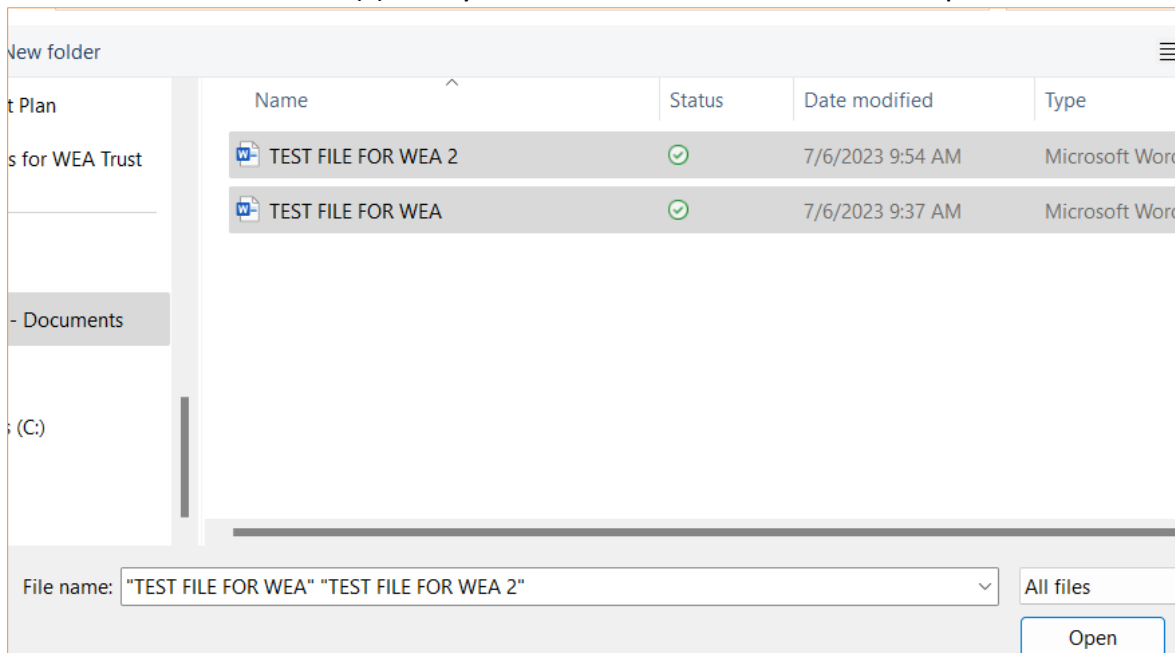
New folder

t Plan

s for WEA Trust

- Documents

(C:)

| Name | Status | Date modified | Type |
|---|---|---|---|
| TEST FILE FOR WEA 2 | | 7/6/2023 9:54 AM | Microsoft Word |
| TEST FILE FOR WEA | | 7/6/2023 9:37 AM | Microsoft Word |

File name: "TEST FILE FOR WEA" "TEST FILE FOR WEA 2"

All files

Open